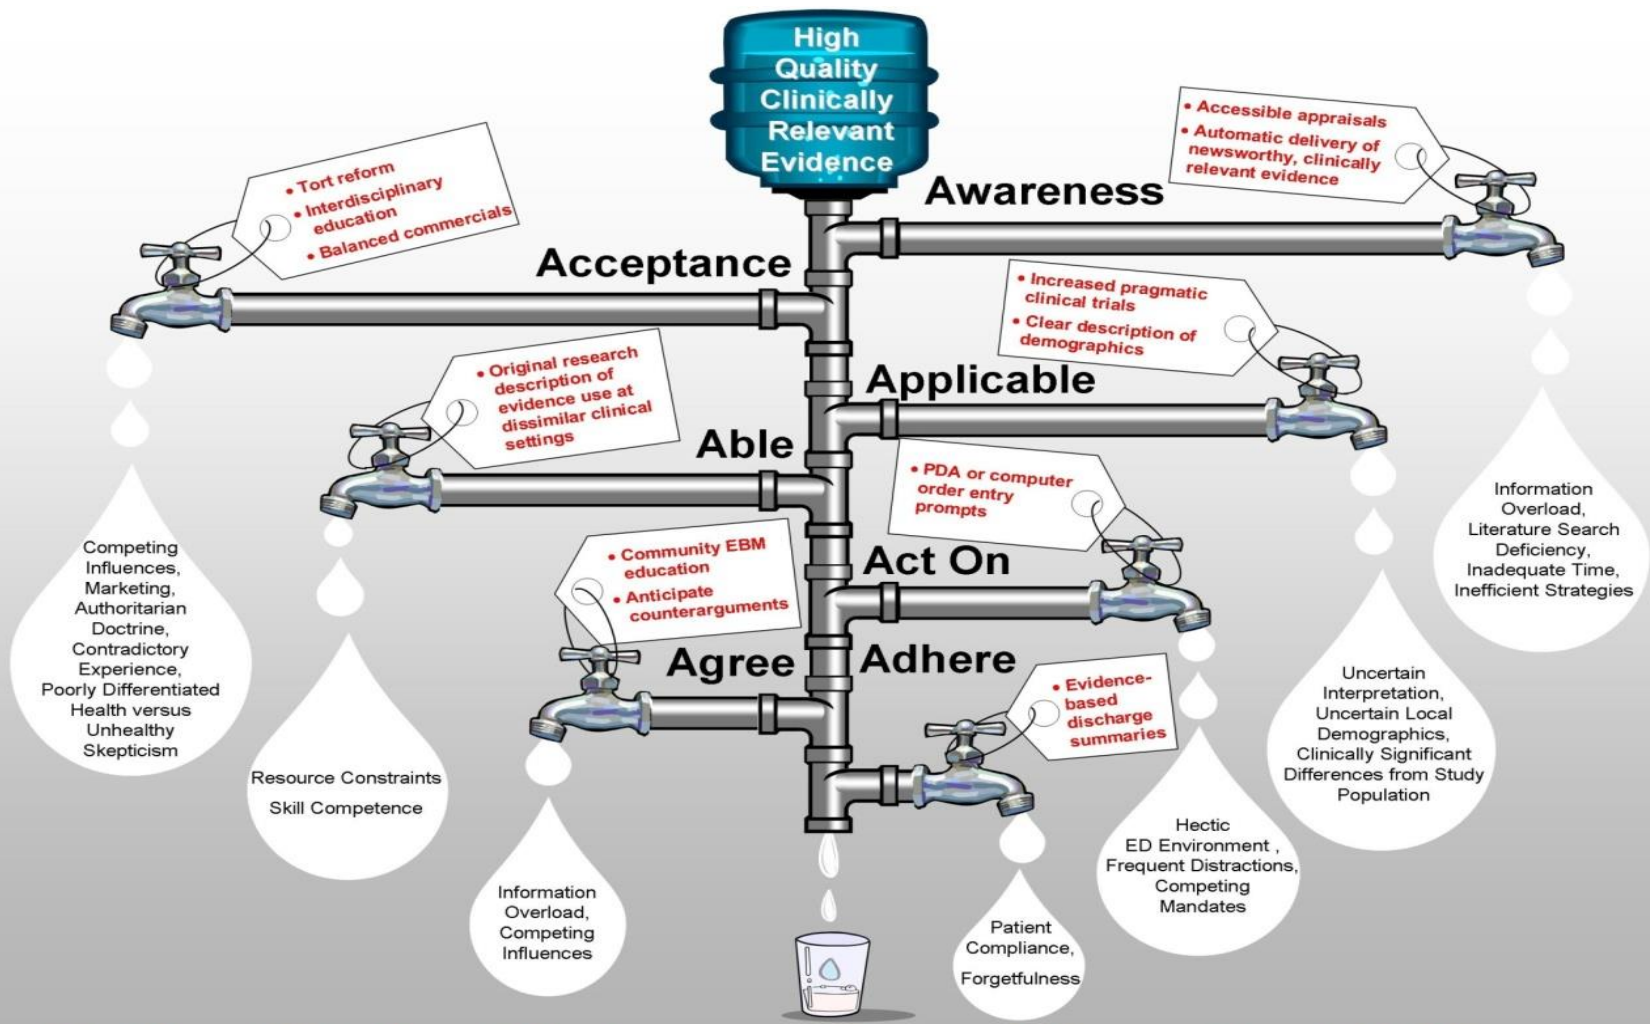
High Quality Clinically Relevant Evidence

• Accessible appraisals
• Automatic delivery of newsworthy, clinically relevant evidence

Awareness

• Tort reform
• Interdisciplinary education
• Balanced commercials

Acceptance

• Increased pragmatic clinical trials
• Clear description of demographics

Applicable

• Original research description of evidence use at dissimilar clinical settings

Able

• PDA or computer order entry prompts

Act On

• Community EBM education
• Anticipate counterarguments

Agree

Adhere

• Evidence-based discharge summaries

Information Overload, Literature Search Deficiency, Inadequate Time, Inefficient Strategies

Competing Influences, Marketing, Authoritarian Doctrine, Contradictory Experience, Poorly Differentiated Health versus Unhealthy Skepticism

Uncertain Interpretation, Uncertain Local Demographics, Clinically Significant Differences from Study Population

Resource Constraints

Skill Competence

Hectic ED Environment , Frequent Distractions, Competing Mandates

Information Overload, Competing Influences

Patient Compliance,

Forgetfulness